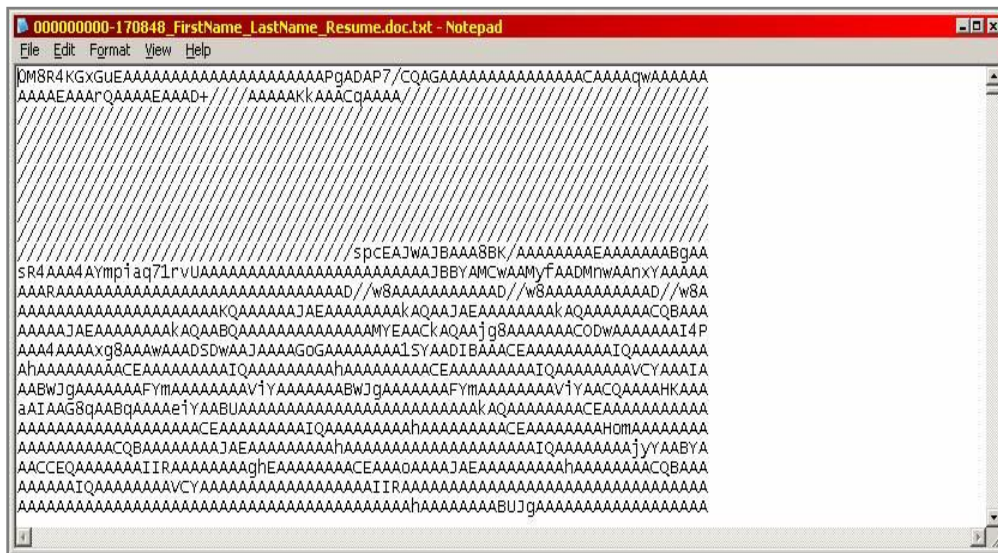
000000000-170848_FirstName_LastName_Resume.doc.txt - Notepad

File Edit Format View Help

0M8R4KGxGuEAAAAAAAAAAAAAAAAAAAAAAPgADAP7/CQAGAAAAAAAAAAAAAAACAAAAqwAAAAAAAAAEAAArQAAAAEAAAD+////AAAAAKkAAACqAAAA////////////////////////////////////////////////////////////////////////////////////////////////////////////////////////////////////////////////////////////////////////////////////////////////////////////////////////////////////////////////////////////////////////////////spcEAJWAJBAAA8BK/AAAAAAAAEAAAAAAABgAAsR4AAA4AYmpiaq71rvUAAAAAAAAAAAAAAAAAAAAAAAJBBYAMCwAAMyfAADMnwAAnxYAAAAAAARAAAAAAAAAAAAAAAAAAAAAAAAAAAAAAD//w8AAAAAAAAAAAD//w8AAAAAAAAAAD//w8AAAAAAAAAAAAAAAAAAAAAAAAKQAAAAAAJAEAAAAAAAAkAQAAJAEAAAAAAAAAkAQAAAAAAAACQBAAAAAAAJAEAAAAAAAAkAQAABQAAAAAAAAAAAAAAAMYEAACkAQAAjg8AAAAAAAACODwAAAAAAAAI4PAAA4AAAAxg8AAAwAAADSDwAAJAAAAGoGAAAAAAAA1SYAADIBAAACEAAAAAAAAAAAIQAAAAAAAAAhAAAAAAAAACEAAAAAAAAAIQAAAAAAAAAhAAAAAAAAACEAAAAAAAAAIQAAAAAAAAAVCYAAAIAAABWJgAAAAAAAFYmAAAAAAAAAViYAAAAAAAABWJgAAAAAAAFYmAAAAAAAAAViYAACQAAAAHKAAAaAIAAG8qAABqAAAAeiYAABUAAAAAAAAAAAAAAAAAAAAAAAAAAAAkAQAAAAAAAACEAAAAAAAAAAAAAAAAAAAAAAAAAAAACEAAAAAAAAAIQAAAAAAAAAhAAAAAAAAAACEAAAAAAAAHomAAAAAAAAAAAAAAAAAACQBAAAAAAAAJAEAAAAAAAAAhAAAAAAAAAAAAAAAAAAAIQAAAAAAAAjyYAABYAAACCEQAAAAAAAIIRAAAAAAAAAghEAAAAAAAACEAAAOAAAAJAEAAAAAAAAAhAAAAAAAACQBAAAAAAAAIQAAAAAAAAAVCYAAAAAAAAAAAAAAAAAAAAIIRAAAAAAAAAAAAAAAAAAAAAAAAAAAAAAAAAAAAAAAAAAAAAAAAAAAAAAAAAAAAAAAAAAAAAAAAAAhAAAAAAAAABUJgAAAAAAAAAAAAAAAAAAA